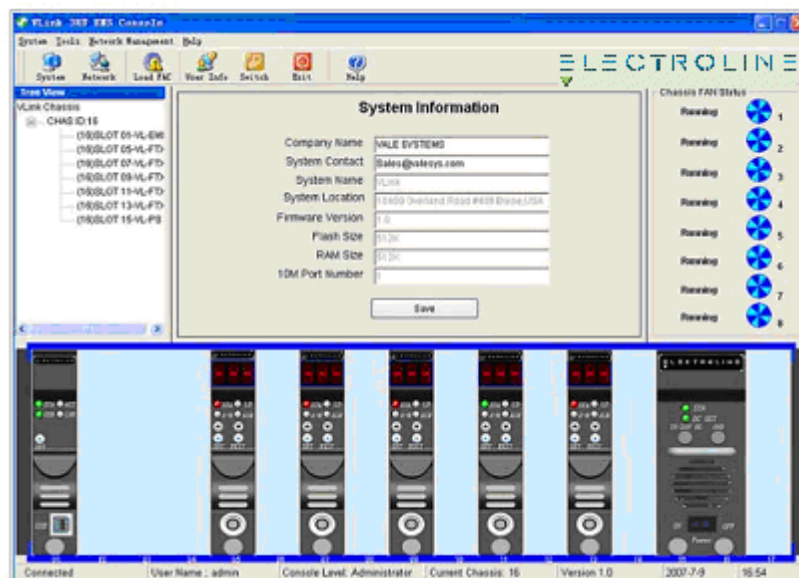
VLink 3RE EMS Console

System Tools Network Management Help

System Network Load FAC User Info Switch Exit Help

ELECTROLINE

Tree View

VLink Chassis
CHAS ID:16
(16)SLOT 01-VL-EM
(16)SLOT 05-VL-FT
(16)SLOT 07-VL-FT
(16)SLOT 09-VL-FT
(16)SLOT 11-VL-FT
(16)SLOT 13-VL-FT
(16)SLOT 15-VL-PS

System Information

Company Name VALE SYSTEMS
System Contact Sales@valesys.com
System Name VLink
System Location 10400 Overland Road #400 Boise,USA
Firmware Version 1.0
Flash Size 512K
RAM Size 512K
10M Port Number 1

Save

Chassis FAN Status

Running 1
Running 2
Running 3
Running 4
Running 5
Running 6
Running 7
Running 8

ELECTROLINE

Power

Connected | User Name : admin | Console Level: Administrator | Current Chassis: 16 | Version 1.0 | 2007-7-9 | 16:54